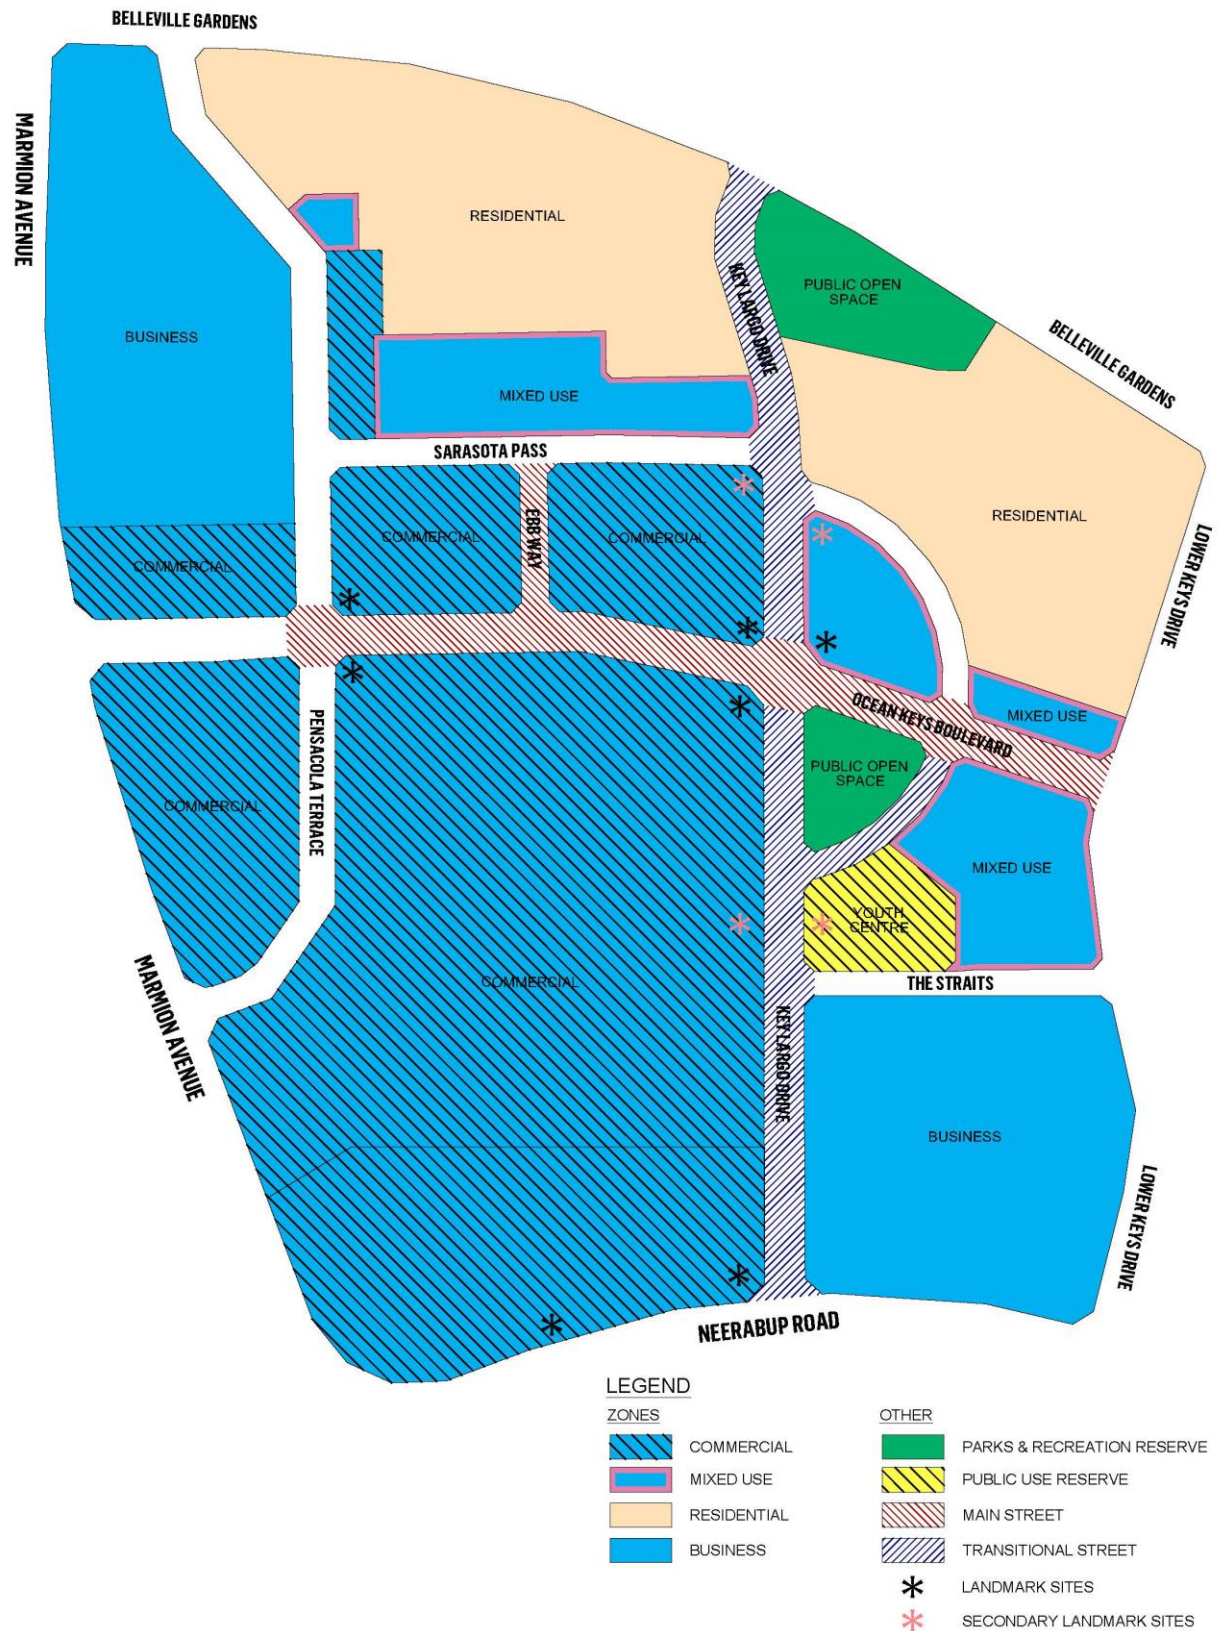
BELLEVILLE GARDENS

MARMION AVENUE

RESIDENTIAL

BUSINESS

MIXED USE

KEY LARGO DRIVE

PUBLIC OPEN SPACE

BELLEVILLE GARDENS

SARASOTA PASS

COMMERCIAL

EBB WAY

COMMERCIAL

RESIDENTIAL

LOWER KEYS DRIVE

COMMERCIAL

OCEAN KEYS BOULEVARD

MIXED USE

PENSACOLA TERRACE

COMMERCIAL

PUBLIC OPEN SPACE

MIXED USE

YOUTH CENTRE

THE STRAITS

MARMION AVENUE

COMMERCIAL

KEY LARGO DRIVE

BUSINESS

LOWER KEYS DRIVE

NEERABUP ROAD

LEGEND

ZONES

| | COMMERCIAL |
|---|---|
| | MIXED USE |
| | RESIDENTIAL |
| | BUSINESS |

OTHER

| | PARKS & RECREATION RESERVE |
|---|---|
| | PUBLIC USE RESERVE |
| | MAIN STREET |
| | TRANSITIONAL STREET |
| * | LANDMARK SITES |
| * | SECONDARY LANDMARK SITES |